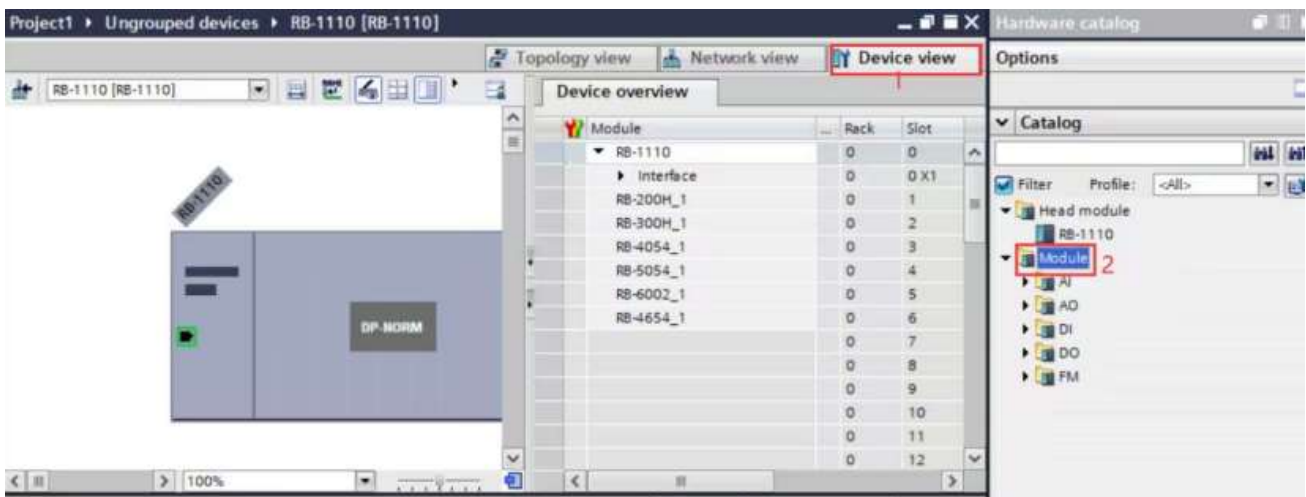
Project1 ▸ Ungrouped devices ▸ RB-1110 [RB-1110]

Topology view
Network view
Device view
1

RB-1110 [RB-1110]

RB-1110

DP-NORM

Device overview

| Module | ... | Rack | Slot |
|---|---|---|---|
| ▾ RB-1110 | | 0 | 0 |
| ▸ Interface | | 0 | 0 X1 |
| RB-200H_1 | | 0 | 1 |
| RB-300H_1 | | 0 | 2 |
| RB-4054_1 | | 0 | 3 |
| RB-5054_1 | | 0 | 4 |
| RB-6002_1 | | 0 | 5 |
| RB-4654_1 | | 0 | 6 |
| | | 0 | 7 |
| | | 0 | 8 |
| | | 0 | 9 |
| | | 0 | 10 |
| | | 0 | 11 |
| | | 0 | 12 |

100%

Hardware catalog

Options

Catalog

Filter Profile: <All>

Head module
RB-1110
Module 2
AI
AO
DI
DO
FM